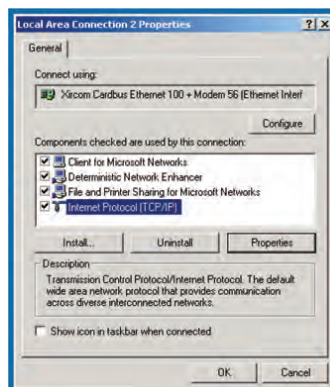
Local Area Connection 2 Properties ? ×

General

Connect using:

Xircom Cardbus Ethernet 100 + Modem 56 (Ethernet Interf

Configure

Components checked are used by this connection:

Client for Microsoft Networks
Deterministic Network Enhancer
File and Printer Sharing for Microsoft Networks
Internet Protocol (TCP/IP)

Install... Uninstall Properties

Description
Transmission Control Protocol/Internet Protocol. The default wide area network protocol that provides communication across diverse interconnected networks.

Show icon in taskbar when connected

OK Cancel